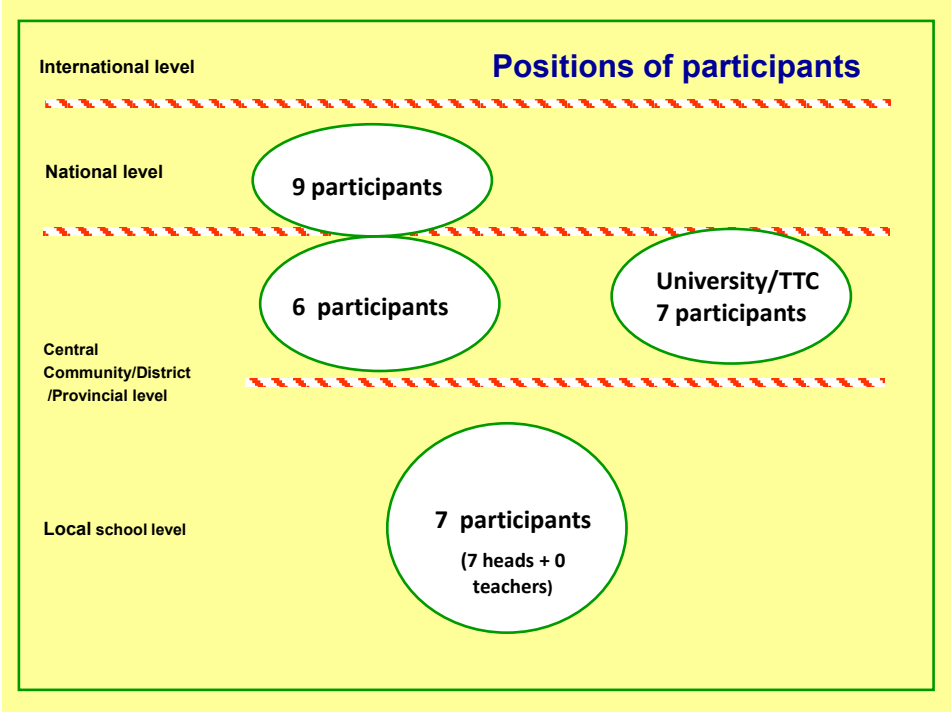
International level

Positions of participants

National level

9 participants

6 participants

University/TTC
7 participants

Central
Community/District
/Provincial level

Local school level

7 participants
(7 heads + 0 teachers)